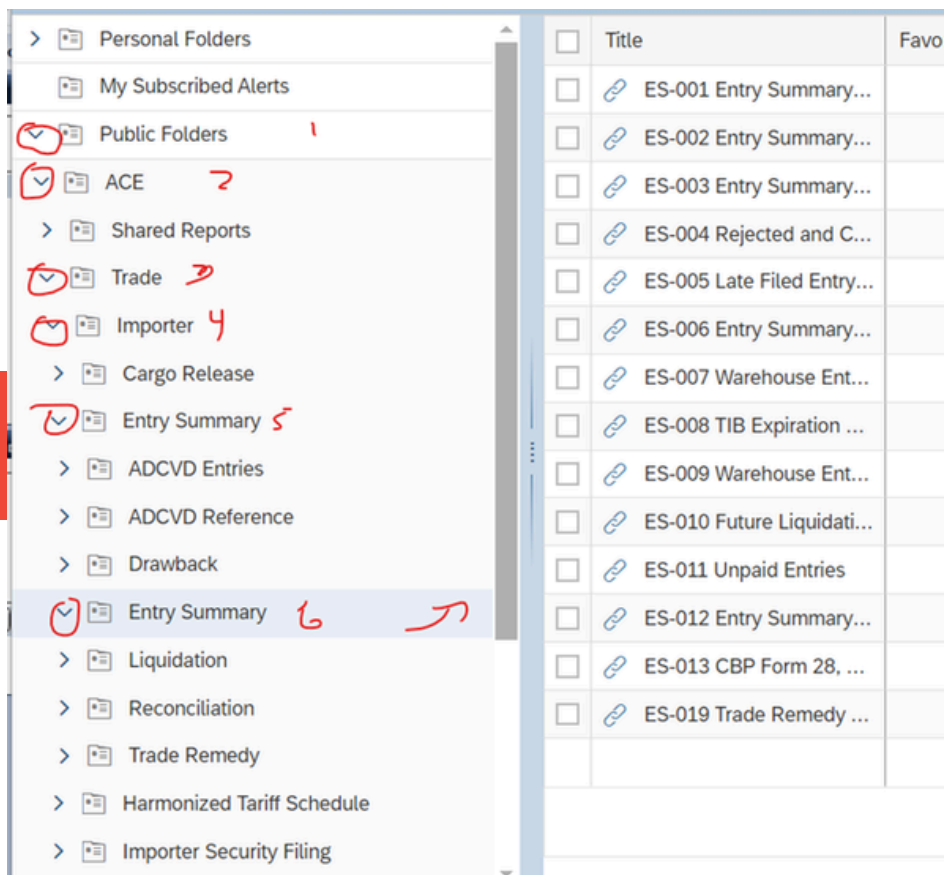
Personal Folders
My Subscribed Alerts
Public Folders 1
ACE 2
Shared Reports
Trade 3
Importer 4
Cargo Release
Entry Summary 5
ADCVD Entries
ADCVD Reference
Drawback
Entry Summary 6
Liquidation
Reconciliation
Trade Remedy
Harmonized Tariff Schedule
Importer Security Filing

| | Title | Favo |
|---|---|---|
| | ES-001 Entry Summary... | |
| | ES-002 Entry Summary... | |
| | ES-003 Entry Summary... | |
| | ES-004 Rejected and C... | |
| | ES-005 Late Filed Entry... | |
| | ES-006 Entry Summary... | |
| | ES-007 Warehouse Ent... | |
| | ES-008 TIB Expiration ... | |
| | ES-009 Warehouse Ent... | |
| | ES-010 Future Liquidati... | |
| | ES-011 Unpaid Entries | |
| | ES-012 Entry Summary... | |
| | ES-013 CBP Form 28, ... | |
| | ES-019 Trade Remedy ... | |